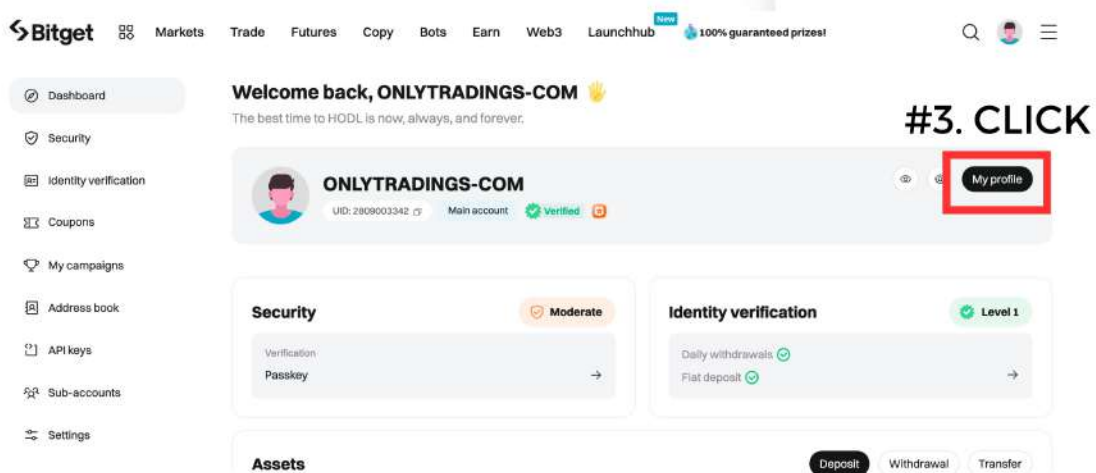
Bitget Markets Trade Futures Copy Bots Earn Web3 New Launchhub 100% guaranteed prizes!

Dashboard
Security
Identity verification
Coupons
My campaigns
Address book
API keys
Sub-accounts
Settings

Welcome back, ONLYTRADINGS-COM
The best time to HODL is now, always, and forever.

#3. CLICK

ONLYTRADINGS-COM
UID: 2809003342 Main account Verified

My profile

Security Moderate
Verification
Passkey →

Identity verification Level 1
Daily withdrawals
Fiat deposit →

Assets Deposit Withdrawal Transfer